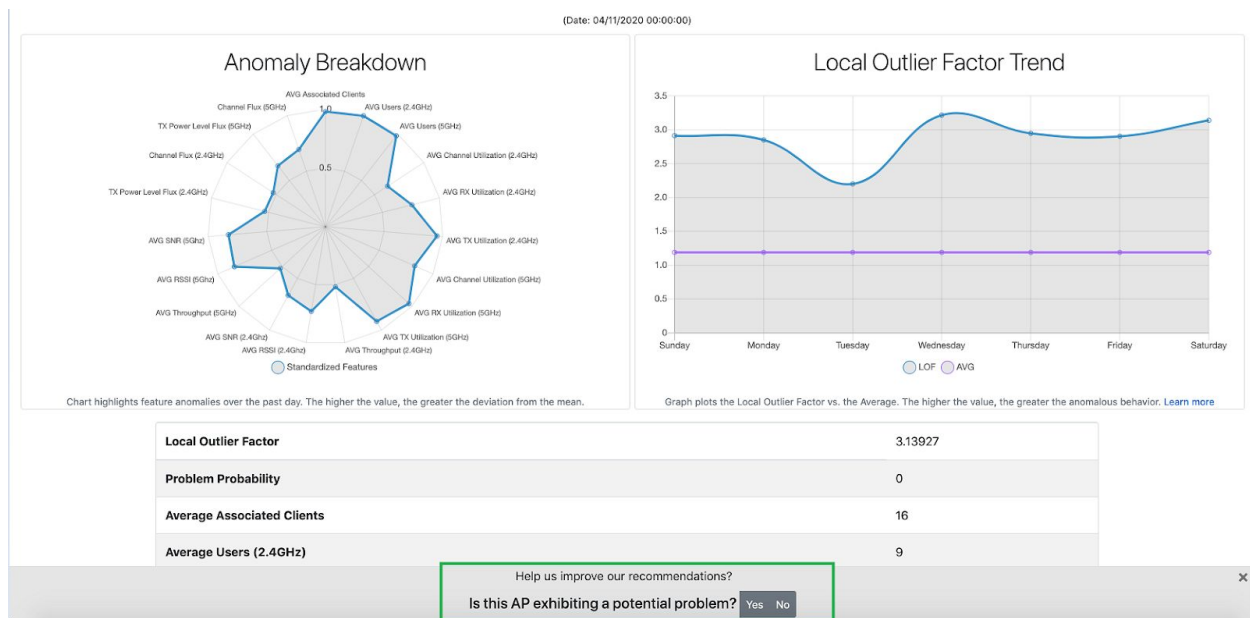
(Date: 04/11/2020 00:00:00)

Anomaly Breakdown

AVG Associated Clients
1.0
0.5
AVG Users (2.4GHz)
AVG Users (5GHz)
AVG Channel Utilization (2.4GHz)
AVG RX Utilization (2.4GHz)
AVG TX Utilization (2.4GHz)
AVG Channel Utilization (5GHz)
AVG RX Utilization (5GHz)
AVG TX Utilization (5GHz)
AVG Throughput (2.4GHz)
AVG RSSI (2.4Ghz)
AVG SNR (2.4GHz)
AVG Throughput (5GHz)
AVG RSSI (5Ghz)
AVG SNR (5Ghz)
TX Power Level Flux (2.4GHz)
Channel Flux (2.4GHz)
TX Power Level Flux (5GHz)
Channel Flux (5GHz)

Standardized Features

Chart highlights feature anomalies over the past day. The higher the value, the greater the deviation from the mean.

Local Outlier Factor Trend

3.5
3.0
2.5
2.0
1.5
1.0
0.5
0
Sunday Monday Tuesday Wednesday Thursday Friday Saturday

LOF AVG

Graph plots the Local Outlier Factor vs. the Average. The higher the value, the greater the anomalous behavior. Learn more

| Local Outlier Factor | 3.13927 |
|---|---|
| Problem Probability | 0 |
| Average Associated Clients | 16 |
| Average Users (2.4GHz) | 9 |

Help us improve our recommendations?

Is this AP exhibiting a potential problem? Yes No

×